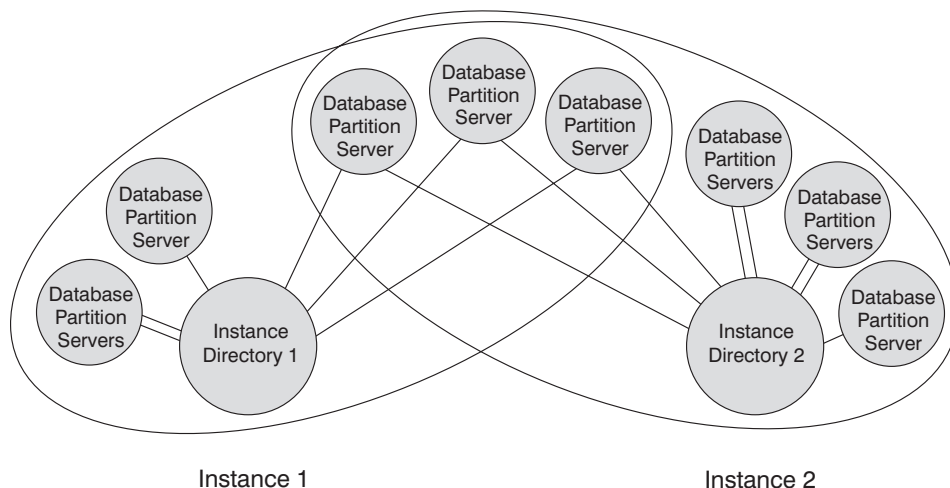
Database Partition Server

Database Partition Server

Database Partition Server

Database Partition Servers

Database Partition Servers

Database Partition Server

Database Partition Servers

Instance Directory 1

Instance Directory 2

Database Partition Server

Instance 1

Instance 2